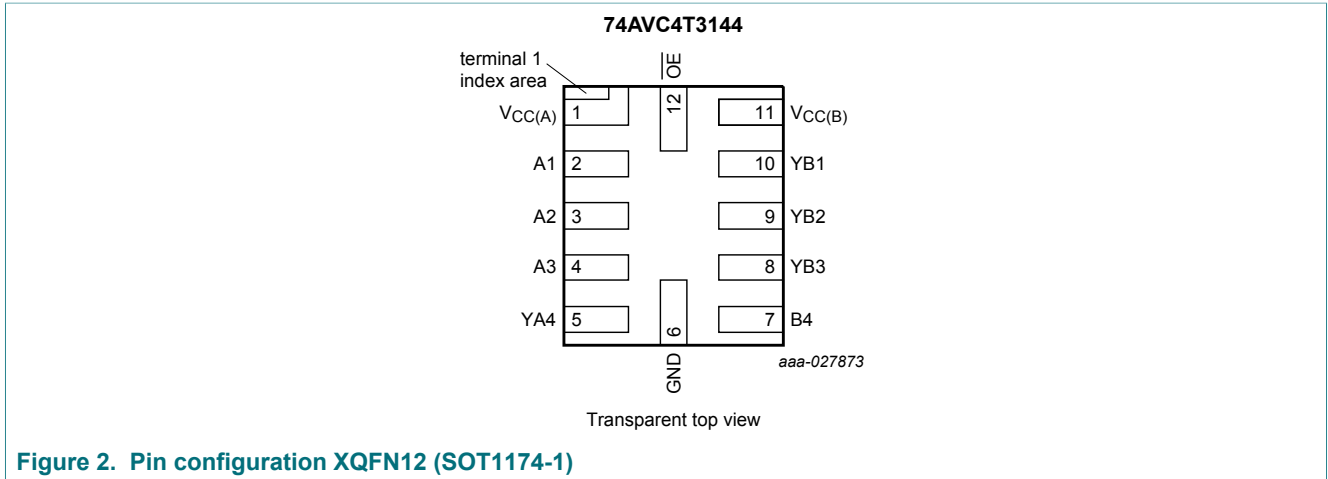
74AVC4T3144

terminal 1 index area

$\overline{OE}$

12

$V_{CC(A)}$ 1

11 $V_{CC(B)}$

A1 2

10 YB1

A2 3

9 YB2

A3 4

8 YB3

YA4 5

6

7 B4

GND

aaa-027873

Transparent top view

Figure 2. Pin configuration XQFN12 (SOT1174-1)